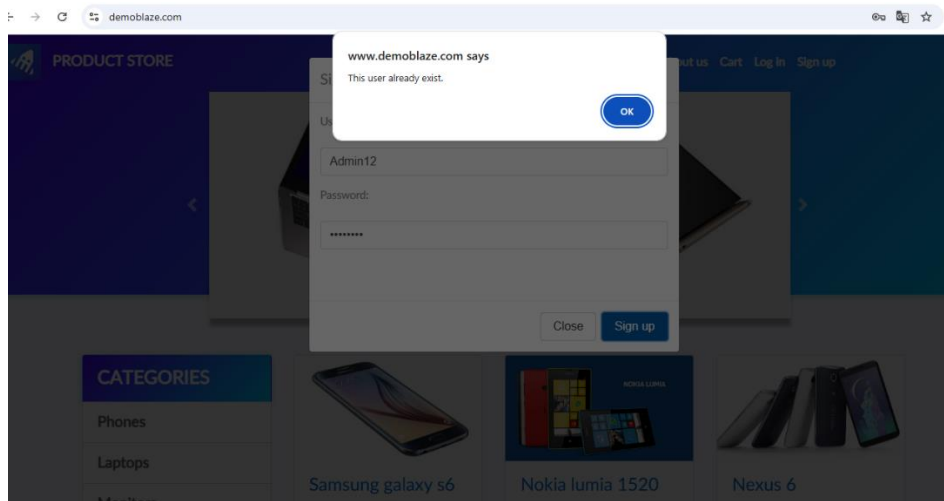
demoblaze.com

PRODUCT STORE

www.demoblaze.com says
This user already exist.
OK

ut us Cart Log in Sign up

S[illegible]
Us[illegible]
Admin12
Password:
••••••••
Close Sign up

CATEGORIES
Phones
Laptops
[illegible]

NOKIA LUMIA

Samsung galaxy s6
Nokia lumia 1520
Nexus 6